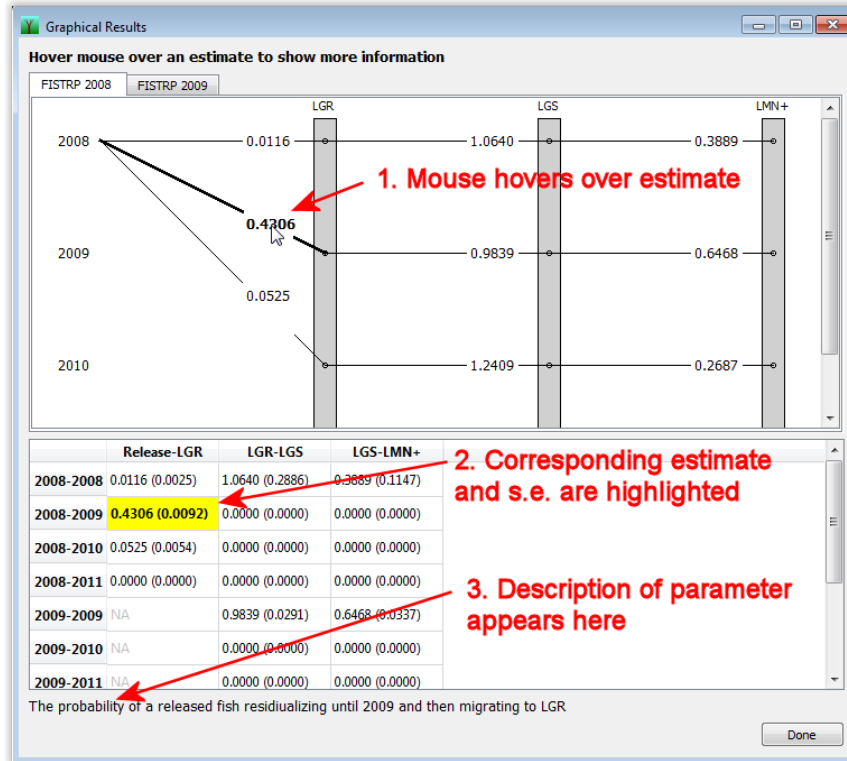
Graphical Results

Hover mouse over an estimate to show more information

FISTRP 2008 | FISTRP 2009

LGR | LGS | LMN+

2008 | 0.0116 | 1.0640 | 0.3889

1. Mouse hovers over estimate

0.4306

2009 | 0.9839 | 0.6468

0.0525

2010 | 1.2409 | 0.2687

| | Release-LGR | LGR-LGS | LGS-LMN+ |
|---|---|---|---|
| 2008-2008 | 0.0116 (0.0025) | 1.0640 (0.2886) | 0.3889 (0.1147) |
| 2008-2009 | 0.4306 (0.0092) | 0.0000 (0.0000) | 0.0000 (0.0000) |
| 2008-2010 | 0.0525 (0.0054) | 0.0000 (0.0000) | 0.0000 (0.0000) |
| 2008-2011 | 0.0000 (0.0000) | 0.0000 (0.0000) | 0.0000 (0.0000) |
| 2009-2009 | NA | 0.9839 (0.0291) | 0.6468 (0.0337) |
| 2009-2010 | NA | 0.0000 (0.0000) | 0.0000 (0.0000) |
| 2009-2011 | NA | 0.0000 (0.0000) | 0.0000 (0.0000) |

2. Corresponding estimate and s.e. are highlighted

3. Description of parameter appears here

The probability of a released fish residualizing until 2009 and then migrating to LGR

Done